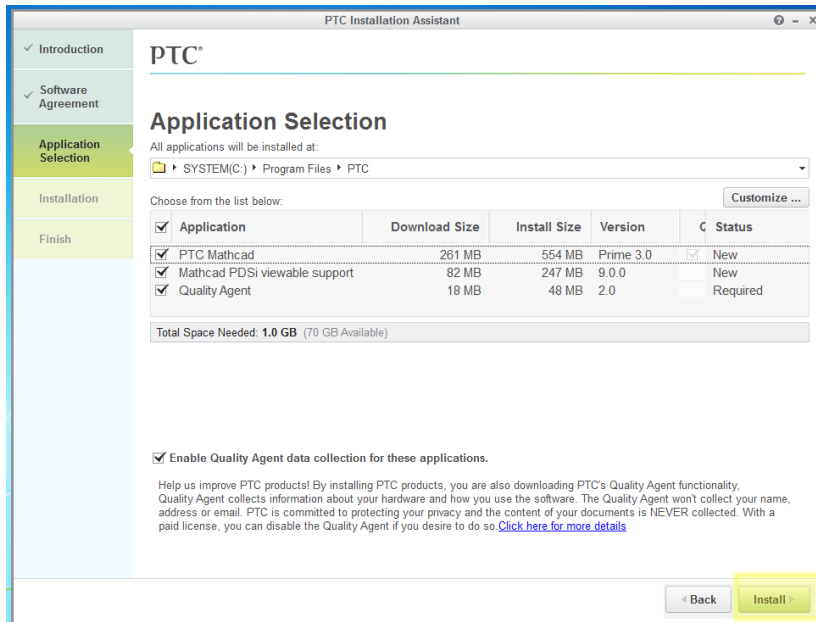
PTC Installation Assistant

Introduction
Software Agreement
Application Selection
Installation
Finish

PTC®

Application Selection

All applications will be installed at:

SYSTEM(C:) ▸ Program Files ▸ PTC

Choose from the list below:

Customize ...

| | Application | Download Size | Install Size | Version | C | Status |
|---|---|---|---|---|---|---|
| ☑ | PTC Mathcad | 261 MB | 554 MB | Prime 3.0 | | New |
| ☑ | Mathcad PDSi viewable support | 82 MB | 247 MB | 9.0.0 | | New |
| ☑ | Quality Agent | 18 MB | 48 MB | 2.0 | | Required |

Total Space Needed: 1.0 GB (70 GB Available)

Enable Quality Agent data collection for these applications.

Help us improve PTC products! By installing PTC products, you are also downloading PTC's Quality Agent functionality. Quality Agent collects information about your hardware and how you use the software. The Quality Agent won't collect your name, address or email. PTC is committed to protecting your privacy and the content of your documents is NEVER collected. With a paid license, you can disable the Quality Agent if you desire to do so. Click here for more details

Back
Install